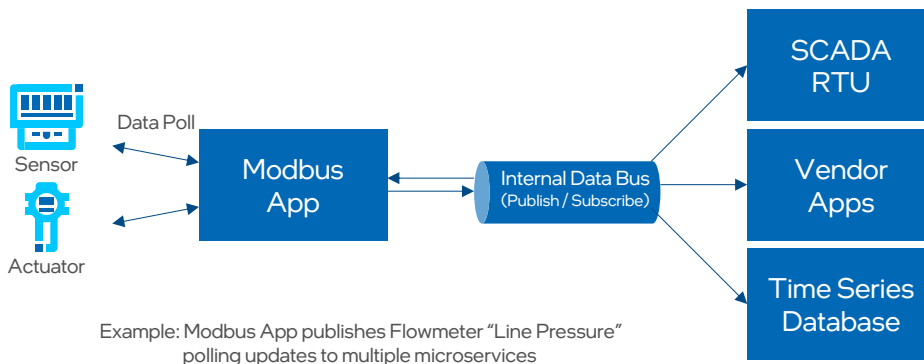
Sensor

Actuator

Data Poll

Modbus App

Internal Data Bus (Publish / Subscribe)

SCADA RTU

Vendor Apps

Time Series Database

Example: Modbus App publishes Flowmeter "Line Pressure" polling updates to multiple microservices